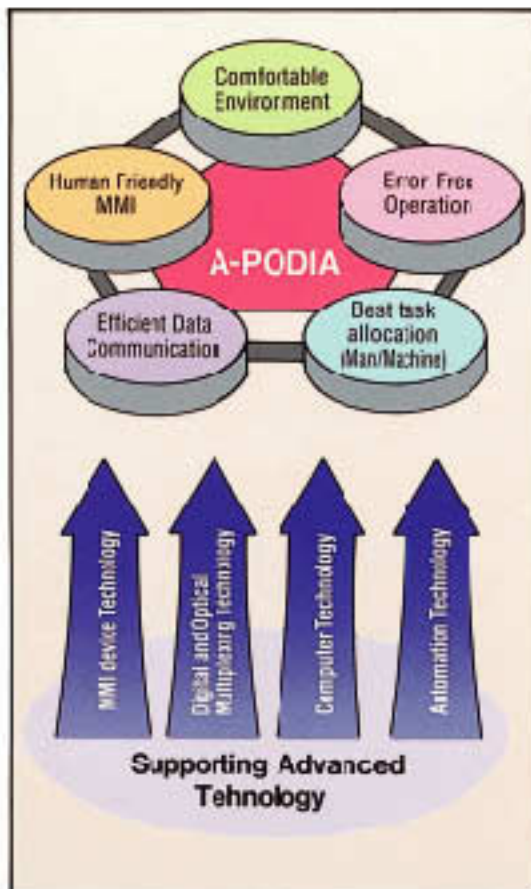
Comfortable Envirorment

Human Friendly MMI

Error Free Operation

A-PODIA

Efficient Data Communication

Best task allocation (Man/Machine)

MMI device Technology

Digital and Optical Multiplexing Technology

Computer Technology

Automation Technology

Supporting Advanced Tehnology